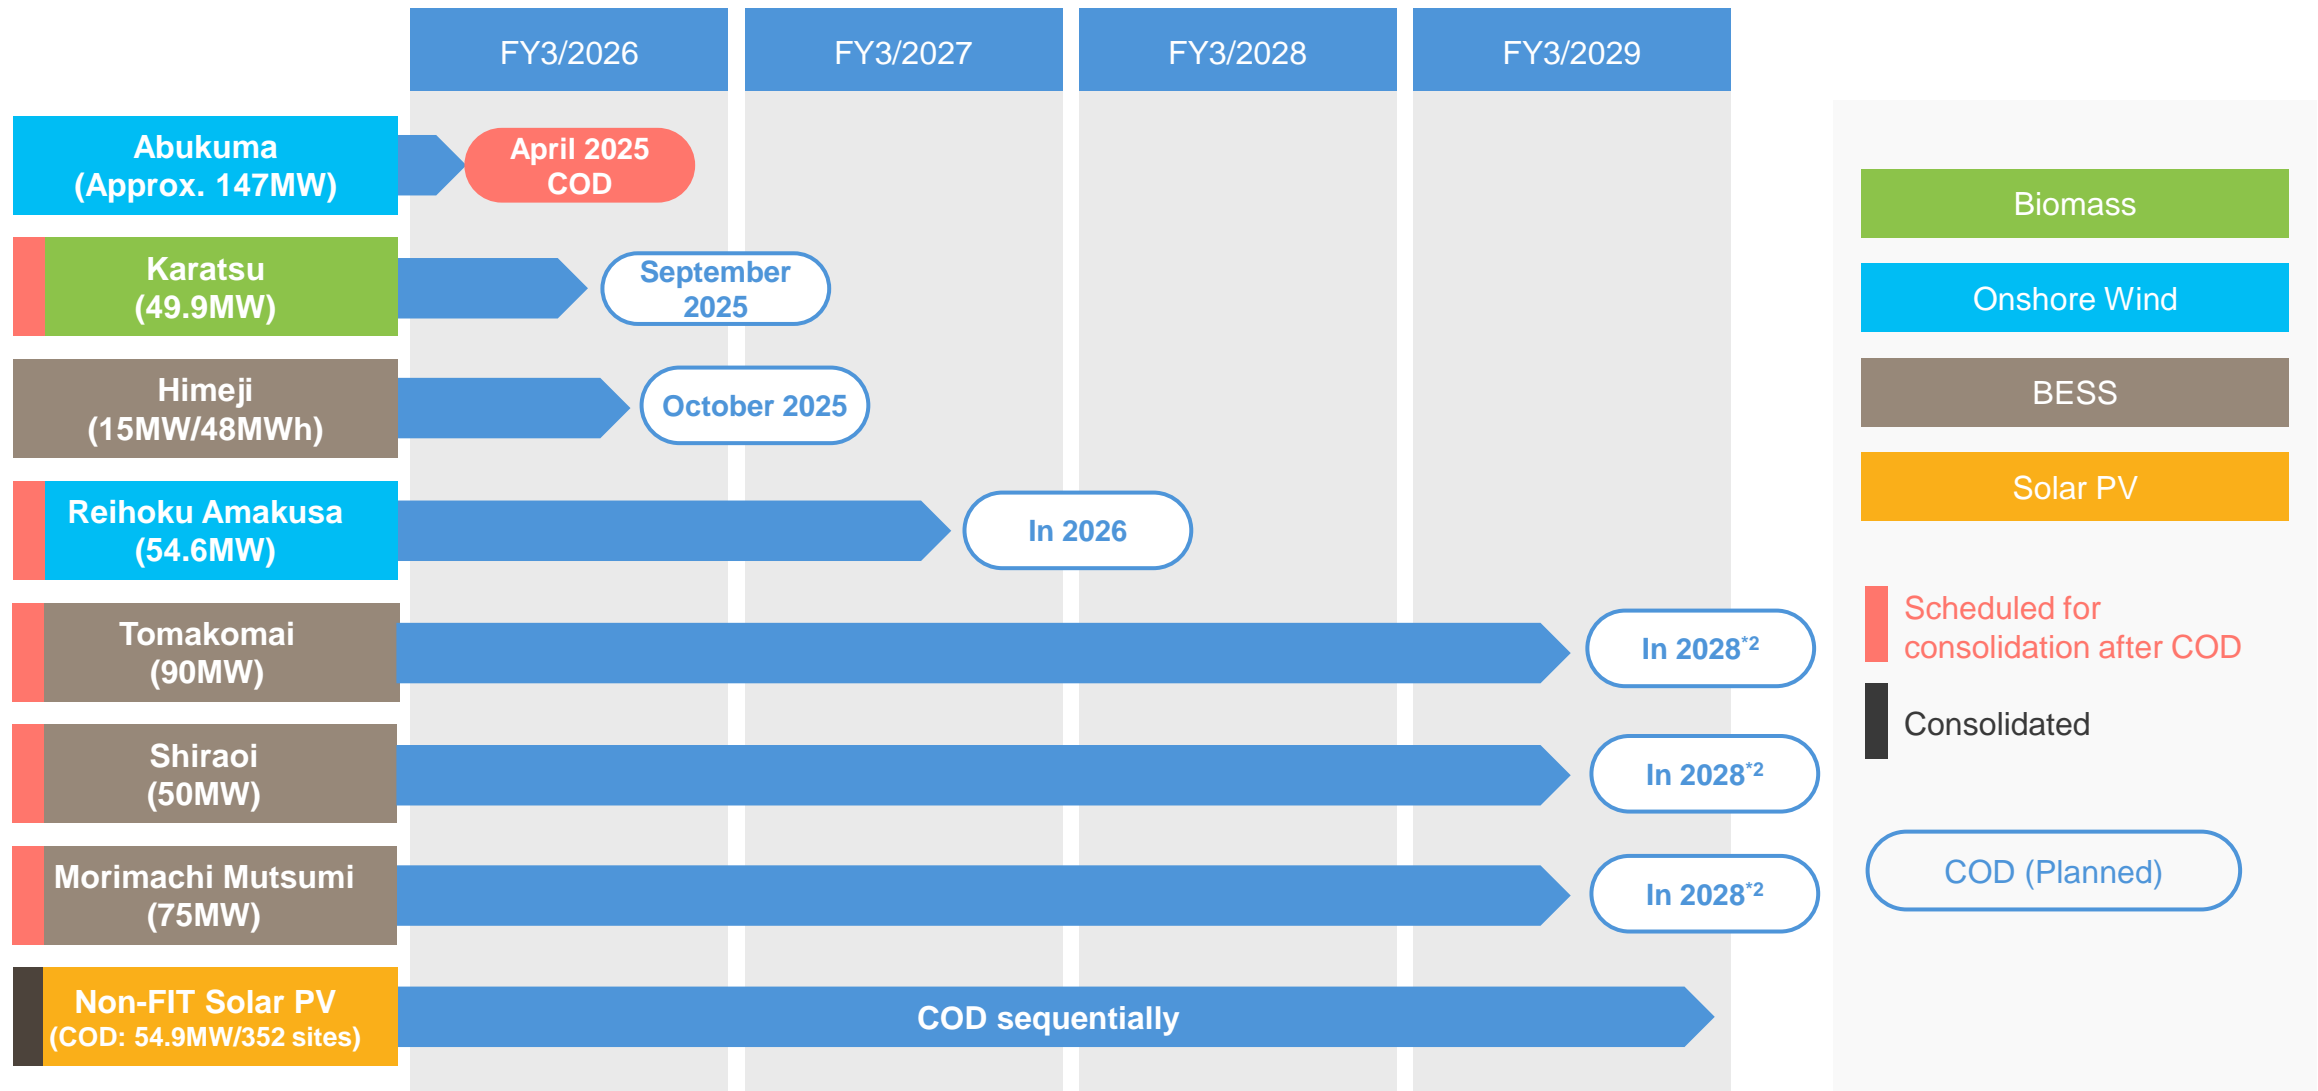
FY3/2026 FY3/2027 FY3/2028 FY3/2029

Abukuma (Approx. 147MW)
April 2025 COD

Karatsu (49.9MW)
September 2025

Himeji (15MW/48MWh)
October 2025

Reihoku Amakusa (54.6MW)
In 2026

Tomakomai (90MW)
In 2028$^{*2}$

Shiraoi (50MW)
In 2028$^{*2}$

Morimachi Mutsumi (75MW)
In 2028$^{*2}$

Non-FIT Solar PV (COD: 54.9MW/352 sites)
COD sequentially

Biomass
Onshore Wind
BESS
Solar PV

Scheduled for consolidation after COD
Consolidated

COD (Planned)